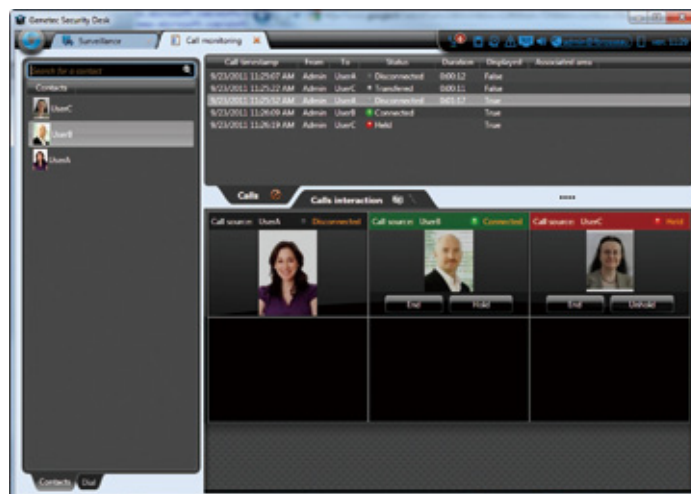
Genetec Security Desk

Surveillance

Call monitoring

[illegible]

Search for a contact

Contacts

UserC

UserB

UserA

| Call timestamp | From | To | Status | Duration | Displayed | Associated area |
|---|---|---|---|---|---|---|
| 9/23/2011 11:25:07 AM | Admin | UserA | Disconnected | 0:00:12 | False | |
| 9/23/2011 11:25:22 AM | Admin | UserC | Transferred | 0:00:11 | False | |
| 9/23/2011 11:25:32 AM | Admin | UserA | Disconnected | 0:01:17 | True | |
| 9/23/2011 11:26:09 AM | Admin | UserB | Connected | | True | |
| 9/23/2011 11:26:19 AM | Admin | UserC | Held | | True | |

Calls

Calls interaction

Call source: UserA Disconnected

Call source: UserB Connected

End Hold

Call source: UserC Held

End Unhold

Contacts Dial